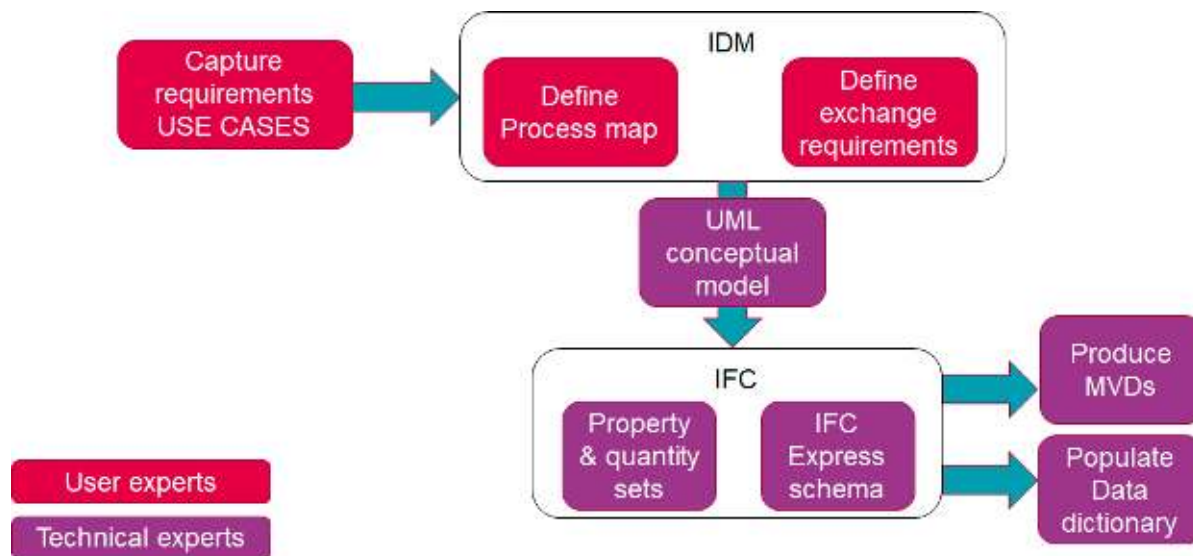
Capture requirements USE CASES

IDM

Define Process map

Define exchange requirements

UML conceptual model

IFC

Property & quantity sets

IFC Express schema

Produce MVDs

Populate Data dictionary

User experts

Technical experts